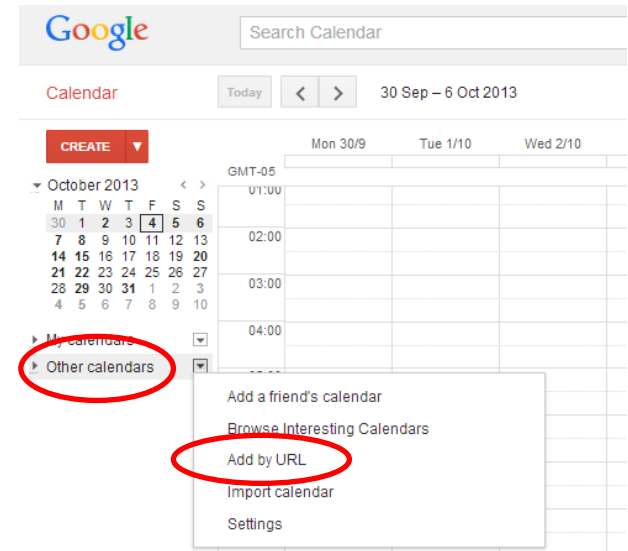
Google

Search Calendar

Calendar

Today

30 Sep – 6 Oct 2013

CREATE ▼

October 2013

| M | T | W | T | F | S | S |
|---|---|---|---|---|---|---|
| 30 | 1 | 2 | 3 | 4 | 5 | 6 |
| 7 | 8 | 9 | 10 | 11 | 12 | 13 |
| 14 | 15 | 16 | 17 | 18 | 19 | 20 |
| 21 | 22 | 23 | 24 | 25 | 26 | 27 |
| 28 | 29 | 30 | 31 | 1 | 2 | 3 |
| 4 | 5 | 6 | 7 | 8 | 9 | 10 |

My calendars

Other calendars

GMT-05

Mon 30/9

Tue 1/10

Wed 2/10

01:00

02:00

03:00

04:00

Add a friend's calendar

Browse Interesting Calendars

Add by URL

Import calendar

Settings